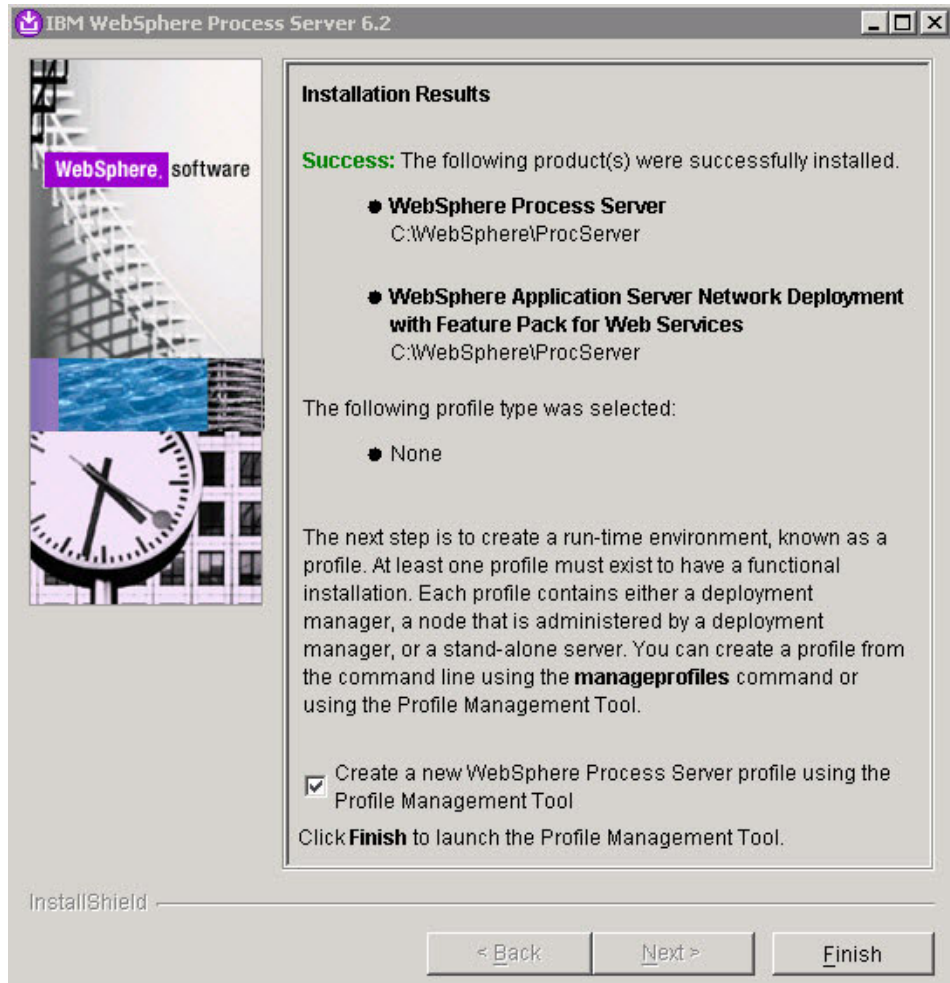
IBM WebSphere Process Server 6.2

WebSphere. software

Installation Results

Success: The following product(s) were successfully installed.

• WebSphere Process Server
C:\WebSphere\ProcServer

• WebSphere Application Server Network Deployment with Feature Pack for Web Services
C:\WebSphere\ProcServer

The following profile type was selected:

• None

The next step is to create a run-time environment, known as a profile. At least one profile must exist to have a functional installation. Each profile contains either a deployment manager, a node that is administered by a deployment manager, or a stand-alone server. You can create a profile from the command line using the manageprofiles command or using the Profile Management Tool.

☑ Create a new WebSphere Process Server profile using the Profile Management Tool

Click Finish to launch the Profile Management Tool.

InstallShield

< Back Next > Finish